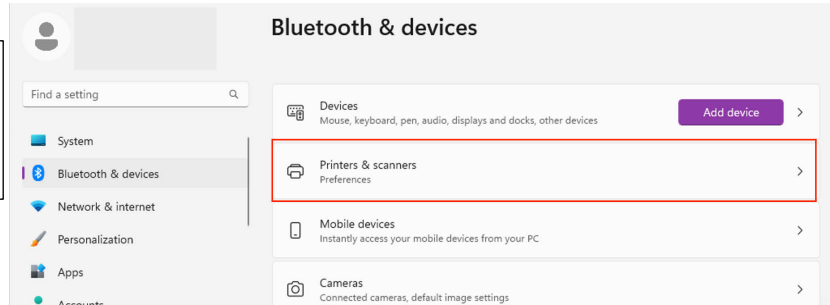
Bluetooth & devices

Find a setting

System

Bluetooth & devices

Network & internet

Personalization

Apps

Accounts

Devices
Mouse, keyboard, pen, audio, displays and docks, other devices

Add device

Printers & scanners
Preferences

Mobile devices
Instantly access your mobile devices from your PC

Cameras
Connected cameras, default image settings